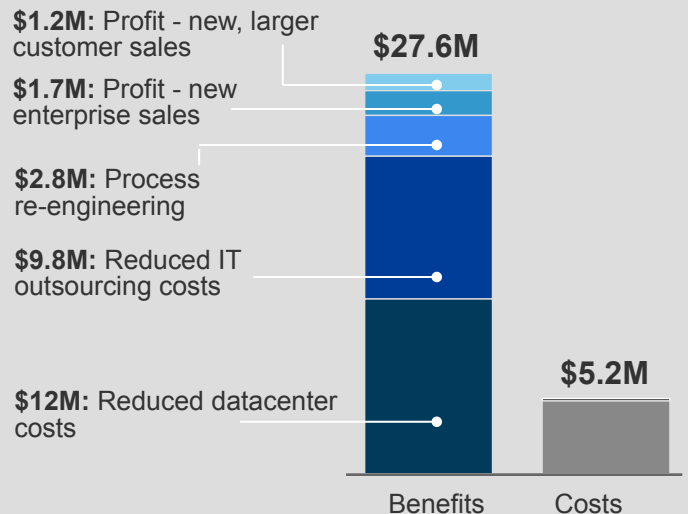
$27.6M

**$1.2M:** Profit - new, larger customer sales

**$1.7M:** Profit - new enterprise sales

**$2.8M:** Process re-engineering

**$9.8M:** Reduced IT outsourcing costs

**$12M:** Reduced datacenter costs

$5.2M

Benefits

Costs